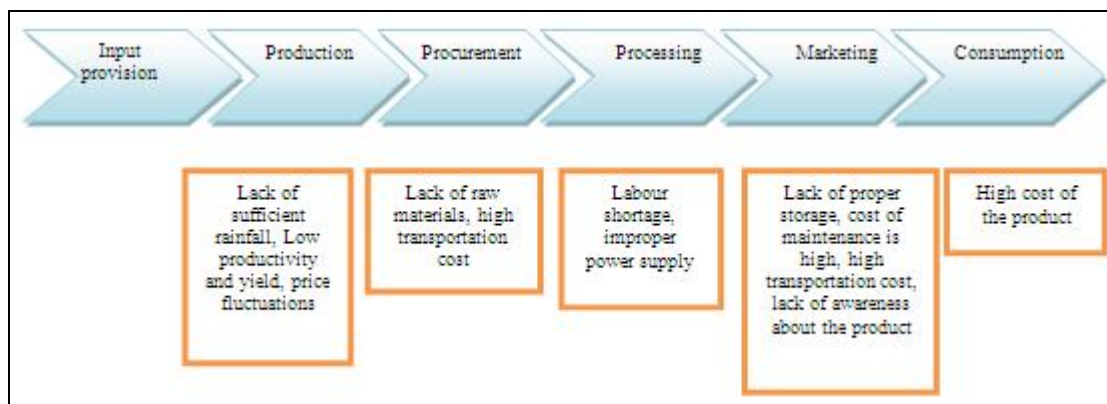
Input provision

Production

Procurement

Processing

Marketing

Consumption

Lack of sufficient rainfall, Low productivity and yield, price fluctuations

Lack of raw materials, high transportation cost

Labour shortage, improper power supply

Lack of proper storage, cost of maintenance is high, high transportation cost, lack of awareness about the product

High cost of the product